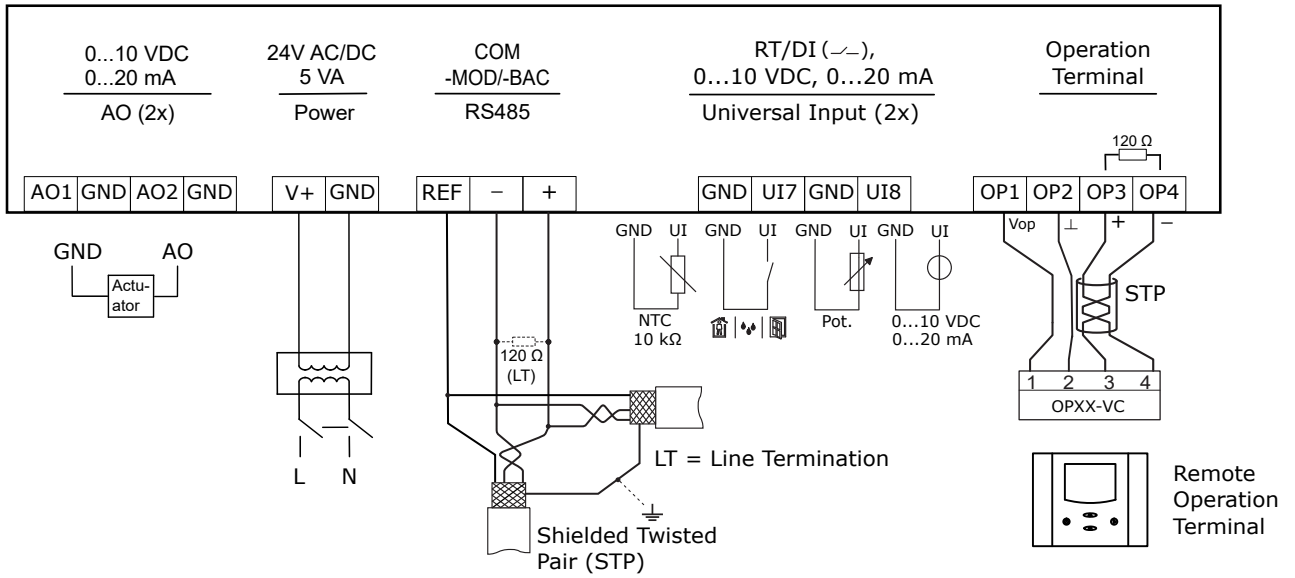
0...10 VDC
0...20 mA
AO (2x)

24V AC/DC
5 VA
Power

COM
-MOD/-BAC
RS485

RT/DI (⌐),
0...10 VDC, 0...20 mA
Universal Input (2x)

Operation
Terminal

120 Ω

| AO1 | GND | AO2 | GND |
|---|---|---|---|

| V+ | GND |
|---|---|

| REF | – | + |
|---|---|---|

| GND | UI7 | GND | UI8 |
|---|---|---|---|

| OP1 | OP2 | OP3 | OP4 |
|---|---|---|---|

GND AO
Actu-
ator

L N

120 Ω
(LT)

GND UI GND UI GND UI GND UI

NTC
10 kΩ

Pot.

0...10 VDC
0...20 mA

Vop ⊥ + –

STP

1 2 3 4
OPXX-VC

LT = Line Termination

Shielded Twisted
Pair (STP)

Remote
Operation
Terminal